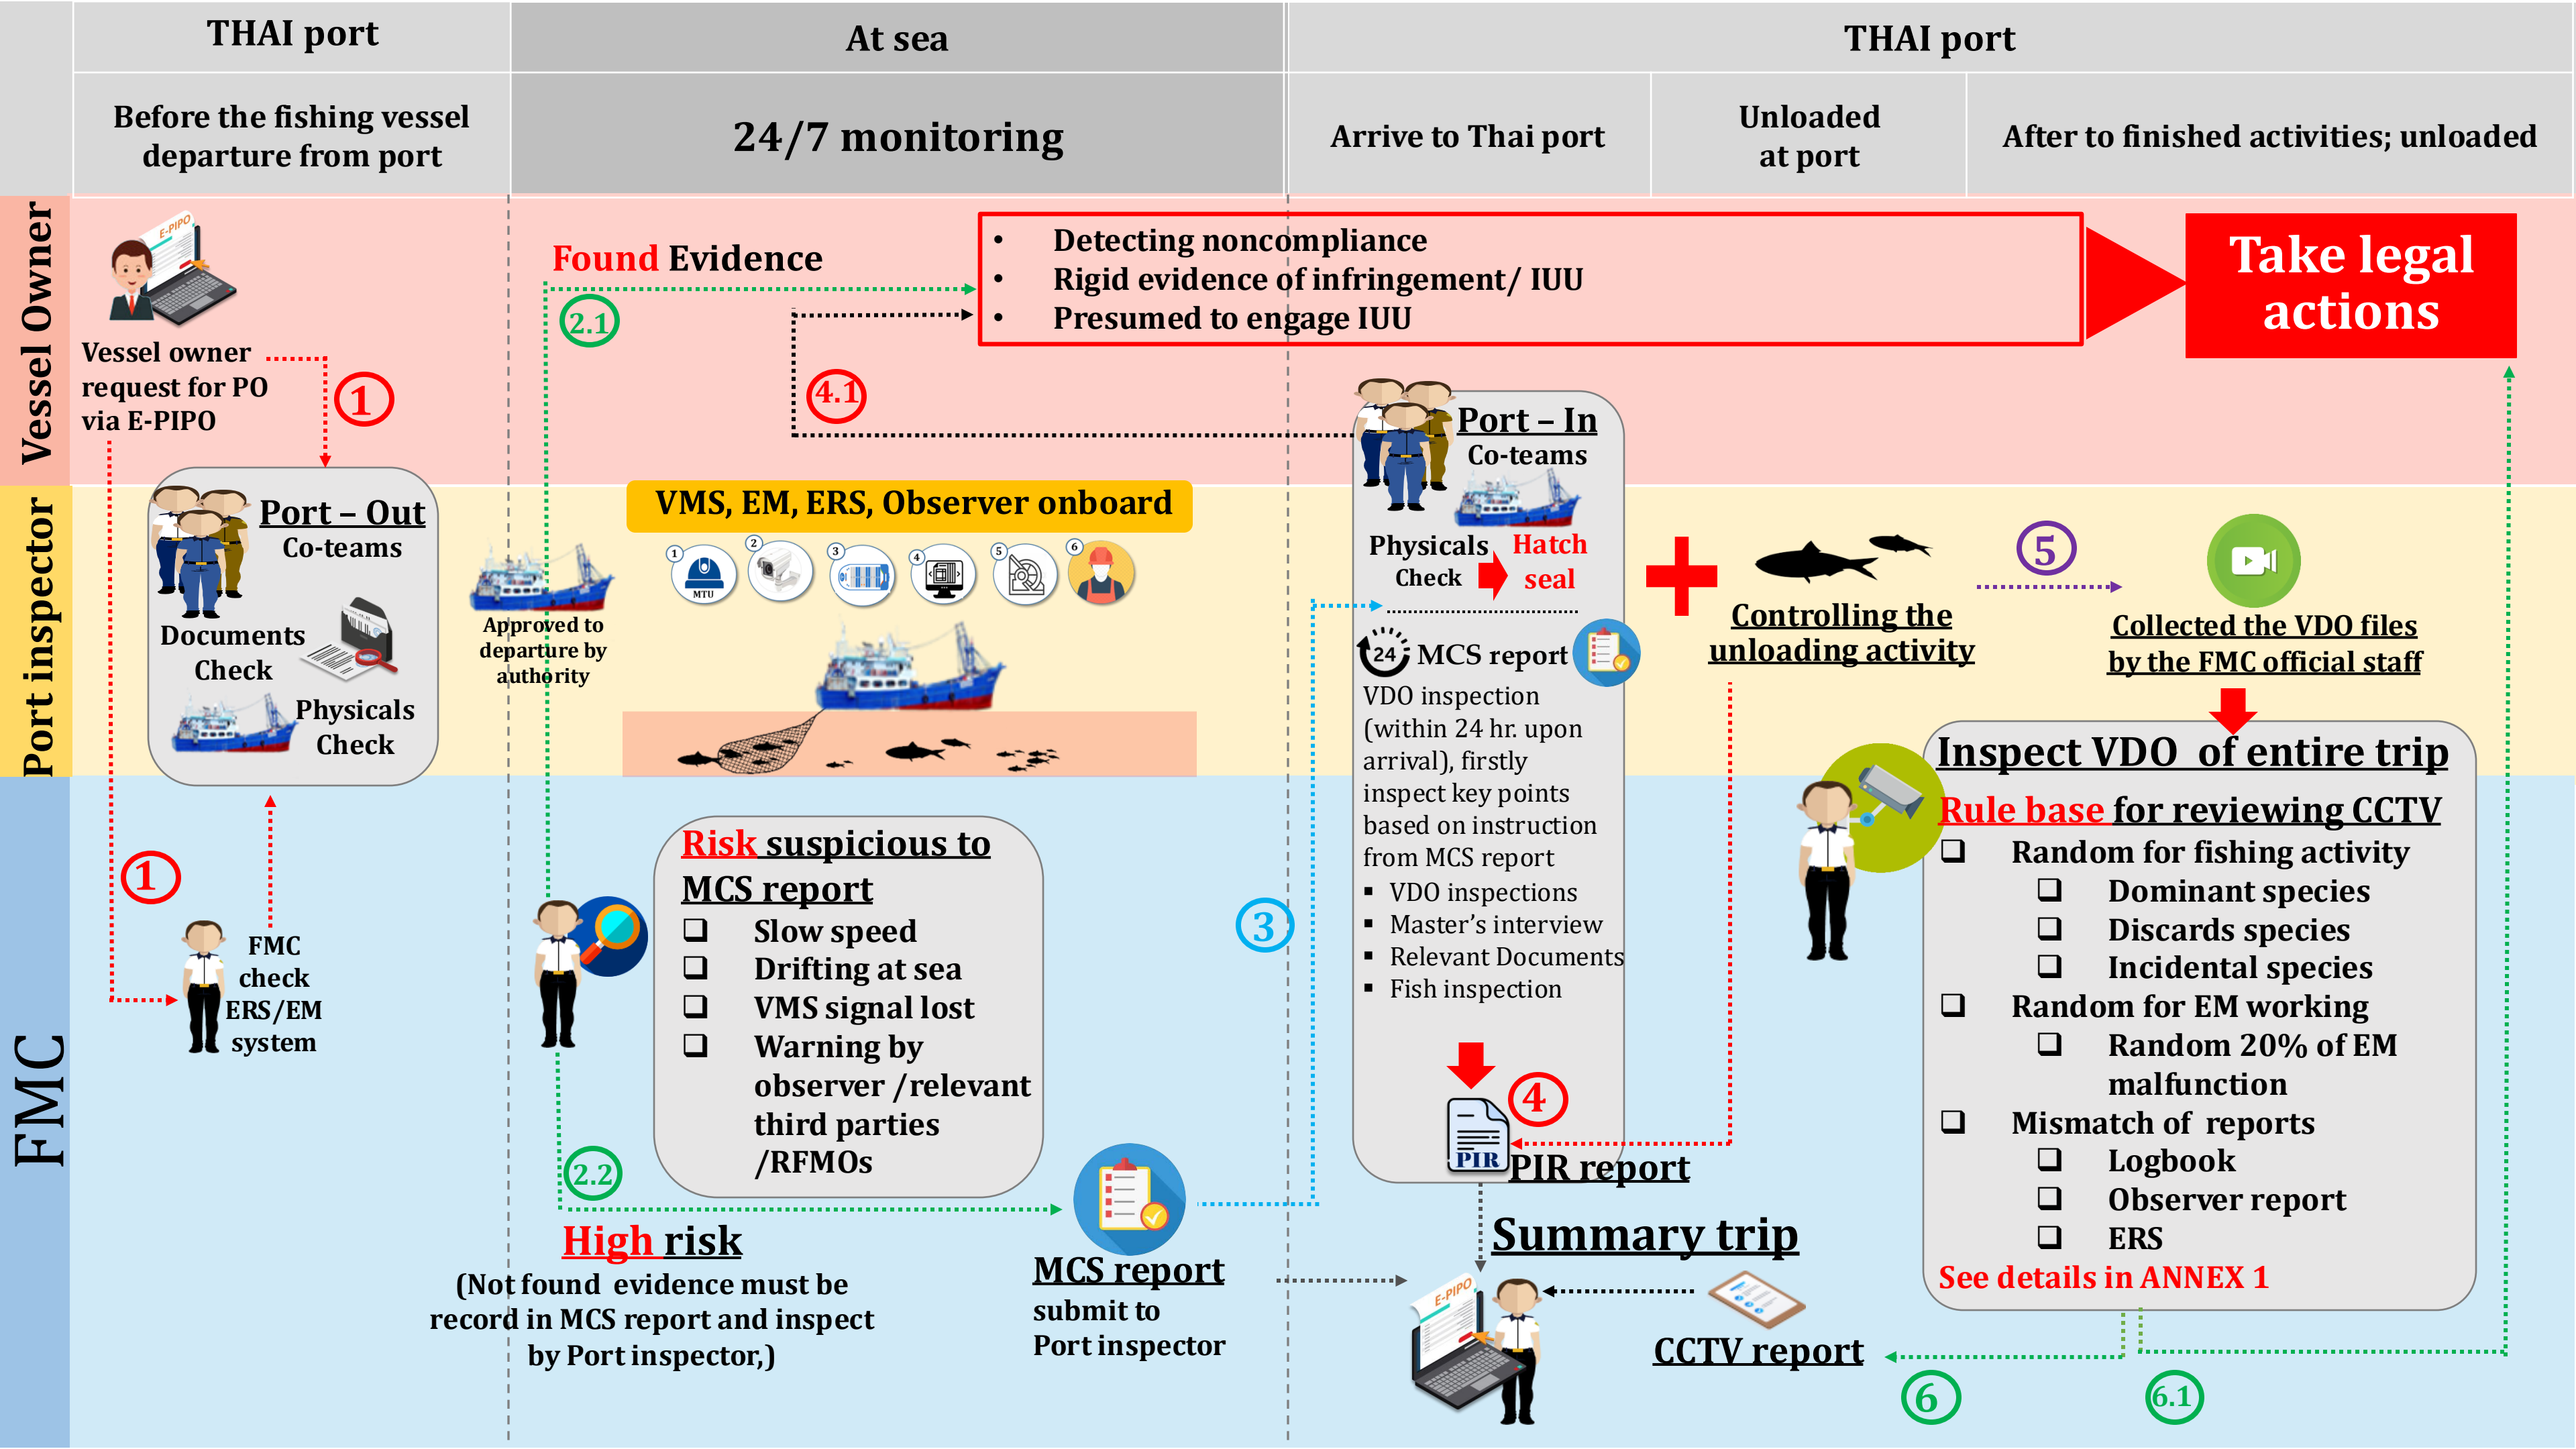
THAI port

At sea

THAI port

Before the fishing vessel departure from port

24/7 monitoring

Arrive to Thai port

Unloaded at port

After to finished activities; unloaded

Vessel Owner

E-PIPO

Vessel owner request for PO via E-PIPO

1

Found Evidence

2.1

- Detecting noncompliance
- Rigid evidence of infringement/ IUU
- Presumed to engage IUU

Take legal actions

4.1

Port inspector

Port – Out
Co-teams

Documents Check

Physicals Check

Approved to departure by authority

VMS, EM, ERS, Observer onboard

1 2 3 4 5 6

MTU

Port – In
Co-teams

Physicals Check

Hatch seal

24 MCS report

VDO inspection (within 24 hr. upon arrival), firstly inspect key points based on instruction from MCS report
- VDO inspections
- Master's interview
- Relevant Documents
- Fish inspection

Controlling the unloading activity

5

Collected the VDO files by the FMC official staff

FMC

1

FMC check ERS/EM system

Risk suspicious to MCS report
❑ Slow speed
❑ Drifting at sea
❑ VMS signal lost
❑ Warning by observer /relevant third parties /RFMOs

3

4

PIR

PIR report

2.2

High risk
(Not found evidence must be record in MCS report and inspect by Port inspector,)

MCS report
submit to Port inspector

Summary trip

E-PIPO

CCTV report

Inspect VDO of entire trip
Rule base for reviewing CCTV
❑ Random for fishing activity
❑ Dominant species
❑ Discards species
❑ Incidental species
❑ Random for EM working
❑ Random 20% of EM malfunction
❑ Mismatch of reports
❑ Logbook
❑ Observer report
❑ ERS
See details in ANNEX 1

6

6.1